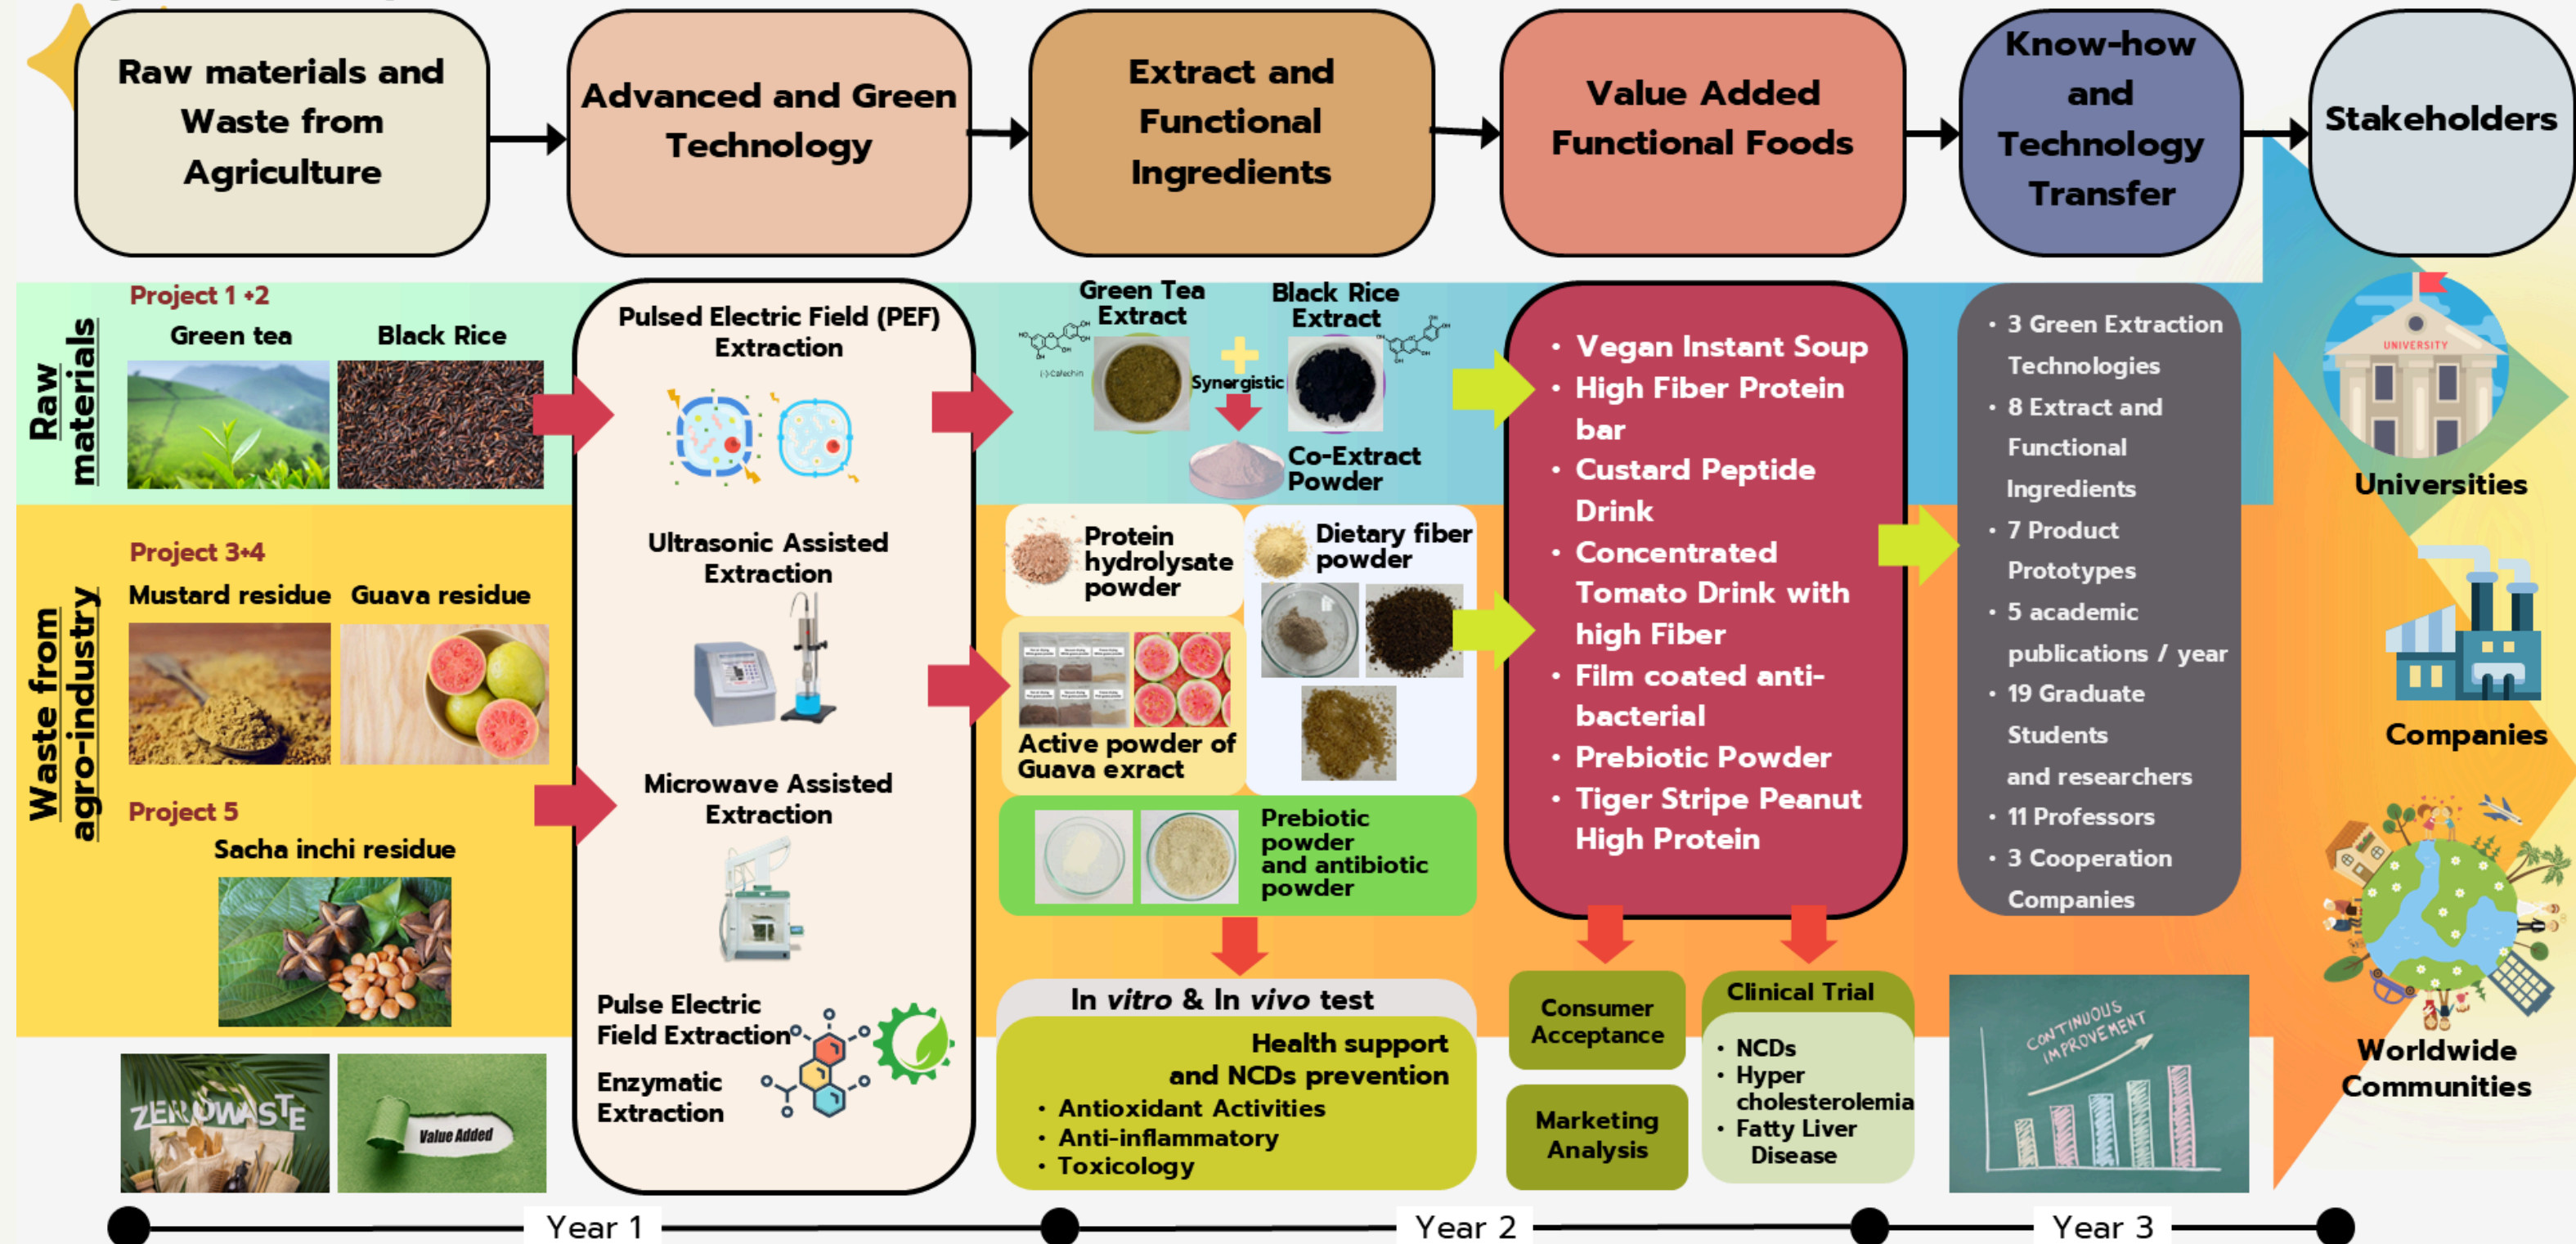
Raw materials and Waste from Agriculture

Advanced and Green Technology

Extract and Functional Ingredients

Value Added Functional Foods

Know-how and Technology Transfer

Stakeholders

Raw materials

Project 1 +2

Green tea

Black Rice

Waste from agro-industry

Project 3+4

Mustard residue

Guava residue

Project 5

Sacha inchi residue

ZEROWASTE

Value Added

Pulsed Electric Field (PEF) Extraction

Ultrasonic Assisted Extraction

Microwave Assisted Extraction

Pulse Electric Field Extraction

Enzymatic Extraction

Green Tea Extract

Black Rice Extract

(-)-Catechin

Synergistic

Co-Extract Powder

Protein hydrolysate powder

Dietary fiber powder

Active powder of Guava exract

Prebiotic powder and antibiotic powder

In *vitro* & In *vivo* test

Health support and NCDs prevention

• Antioxidant Activities
• Anti-inflammatory
• Toxicology

• Vegan Instant Soup
• High Fiber Protein bar
• Custard Peptide Drink
• Concentrated Tomato Drink with high Fiber
• Film coated anti-bacterial
• Prebiotic Powder
• Tiger Stripe Peanut High Protein

Consumer Acceptance

Marketing Analysis

Clinical Trial

• NCDs
• Hyper cholesterolemia
• Fatty Liver Disease

• 3 Green Extraction Technologies
• 8 Extract and Functional Ingredients
• 7 Product Prototypes
• 5 academic publications / year
• 19 Graduate Students and researchers
• 11 Professors
• 3 Cooperation Companies

CONTINUOUS IMPROVEMENT

UNIVERSITY

Universities

Companies

Worldwide Communities

Year 1

Year 2

Year 3